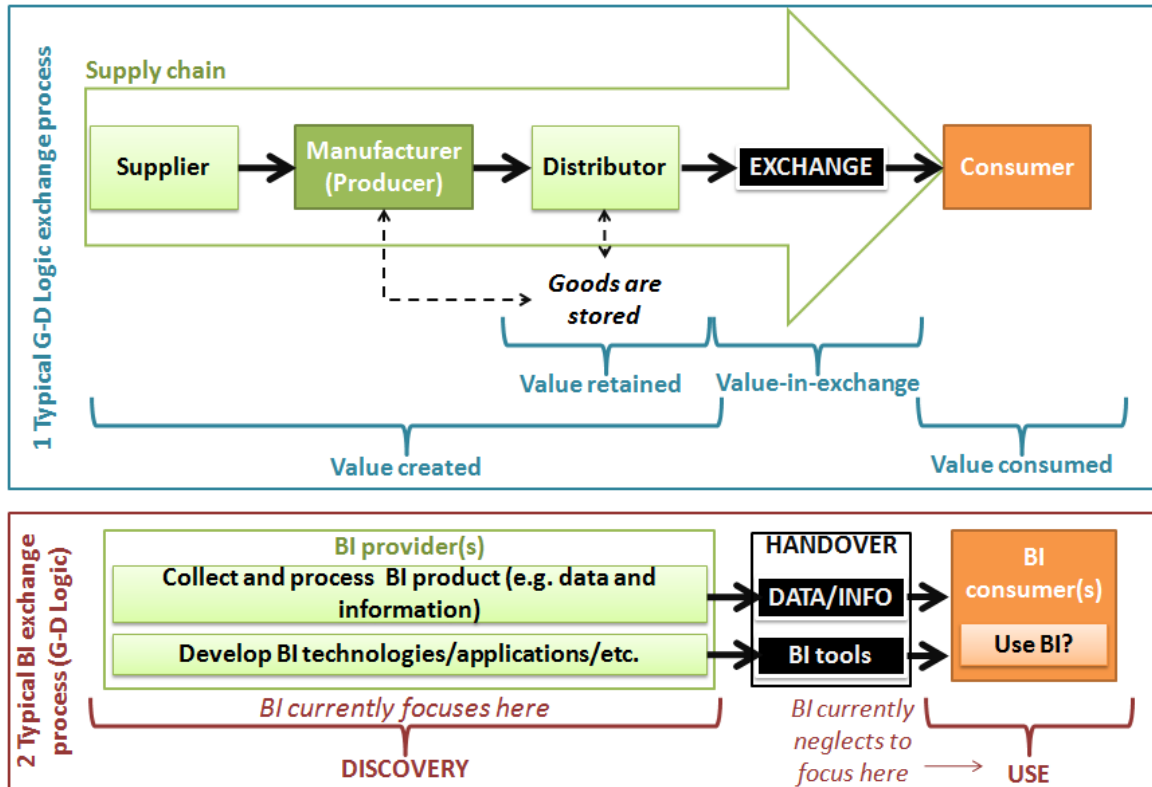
1 Typical G-D Logic exchange process

Supply chain

Supplier

Manufacturer (Producer)

Distributor

EXCHANGE

Consumer

Goods are stored

Value retained

Value-in-exchange

Value created

Value consumed

2 Typical BI exchange process (G-D Logic)

BI provider(s)

Collect and process BI product (e.g. data and information)

Develop BI technologies/applications/etc.

HANDOVER

DATA/INFO

BI tools

BI consumer(s)

Use BI?

BI currently focuses here

DISCOVERY

BI currently neglects to focus here

USE